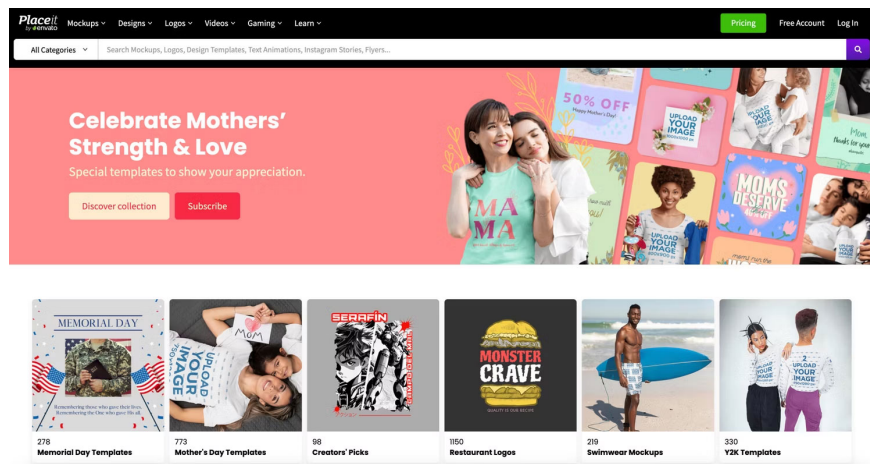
Placeit by envato
Mockups Designs Logos Videos Gaming Learn
Pricing Free Account Log In
All Categories
Search Mockups, Logos, Design Templates, Text Animations, Instagram Stories, Flyers...

Celebrate Mothers' Strength & Love
Special templates to show your appreciation.
Discover collection
Subscribe

50% OFF
Happy Mother's Day
UPLOAD YOUR IMAGE
MAMA
MOMS DESERVE
UPLOAD YOUR IMAGE
Mom thanks for everything

MEMORIAL DAY
Remembering those who gave their lives
UPLOAD YOUR IMAGE
MOM
SERAFIN
MONSTER CRAVE
QUALITY IS OUR RECIPE
UPLOAD YOUR IMAGE

278
Memorial Day Templates
773
Mother's Day Templates
98
Creators' Picks
1150
Restaurant Logos
219
Swimwear Mockups
330
Y2K Templates